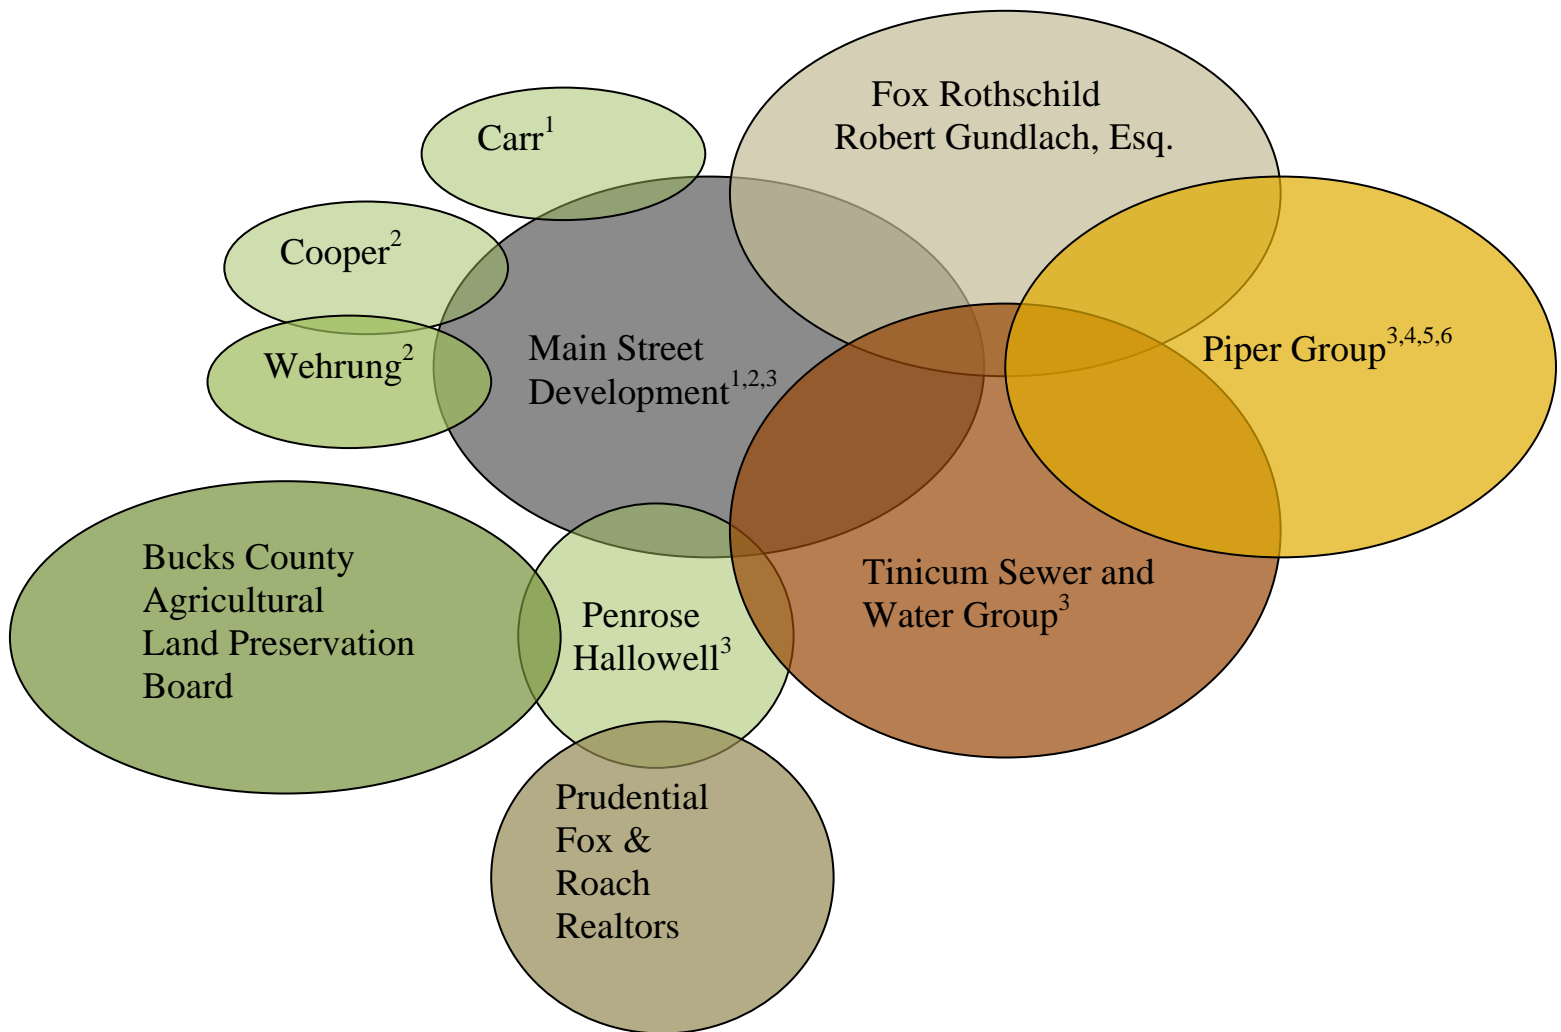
Fox Rothschild
Robert Gundlach, Esq.

Carr$^{1}$

Cooper$^{2}$

Wehrung$^{2}$

Main Street Development$^{1,2,3}$

Piper Group$^{3,4,5,6}$

Bucks County Agricultural Land Preservation Board

Penrose Hallowell$^{3}$

Tinicum Sewer and Water Group$^{3}$

Prudential Fox & Roach Realtors